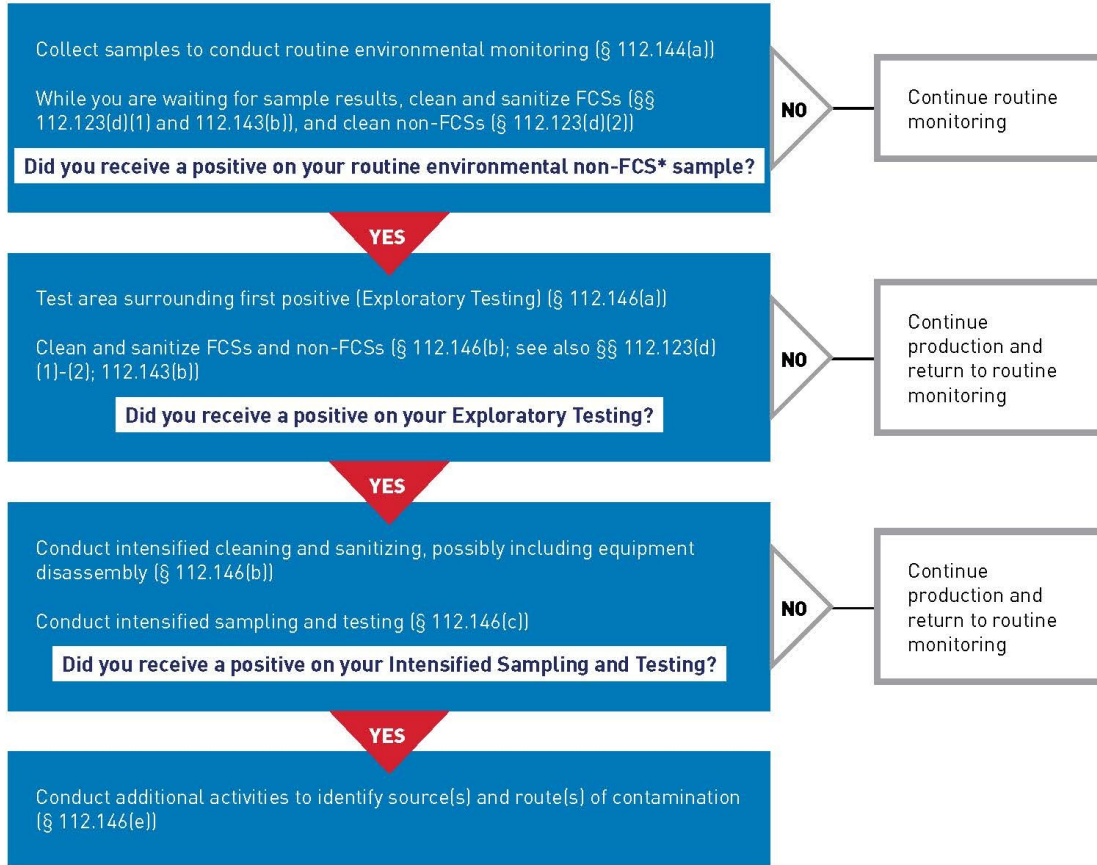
Collect samples to conduct routine environmental monitoring (§ 112.144(a))

While you are waiting for sample results, clean and sanitize FCSs (§§ 112.123(d)(1) and 112.143(b)), and clean non-FCSs (§ 112.123(d)(2))

Did you receive a positive on your routine environmental non-FCS* sample?

NO

Continue routine monitoring

YES

Test area surrounding first positive (Exploratory Testing) (§ 112.146(a))

Clean and sanitize FCSs and non-FCSs (§ 112.146(b); see also §§ 112.123(d)(1)-(2); 112.143(b))

Did you receive a positive on your Exploratory Testing?

NO

Continue production and return to routine monitoring

YES

Conduct intensified cleaning and sanitizing, possibly including equipment disassembly (§ 112.146(b))

Conduct intensified sampling and testing (§ 112.146(c))

Did you receive a positive on your Intensified Sampling and Testing?

NO

Continue production and return to routine monitoring

YES

Conduct additional activities to identify source(s) and route(s) of contamination (§ 112.146(e))